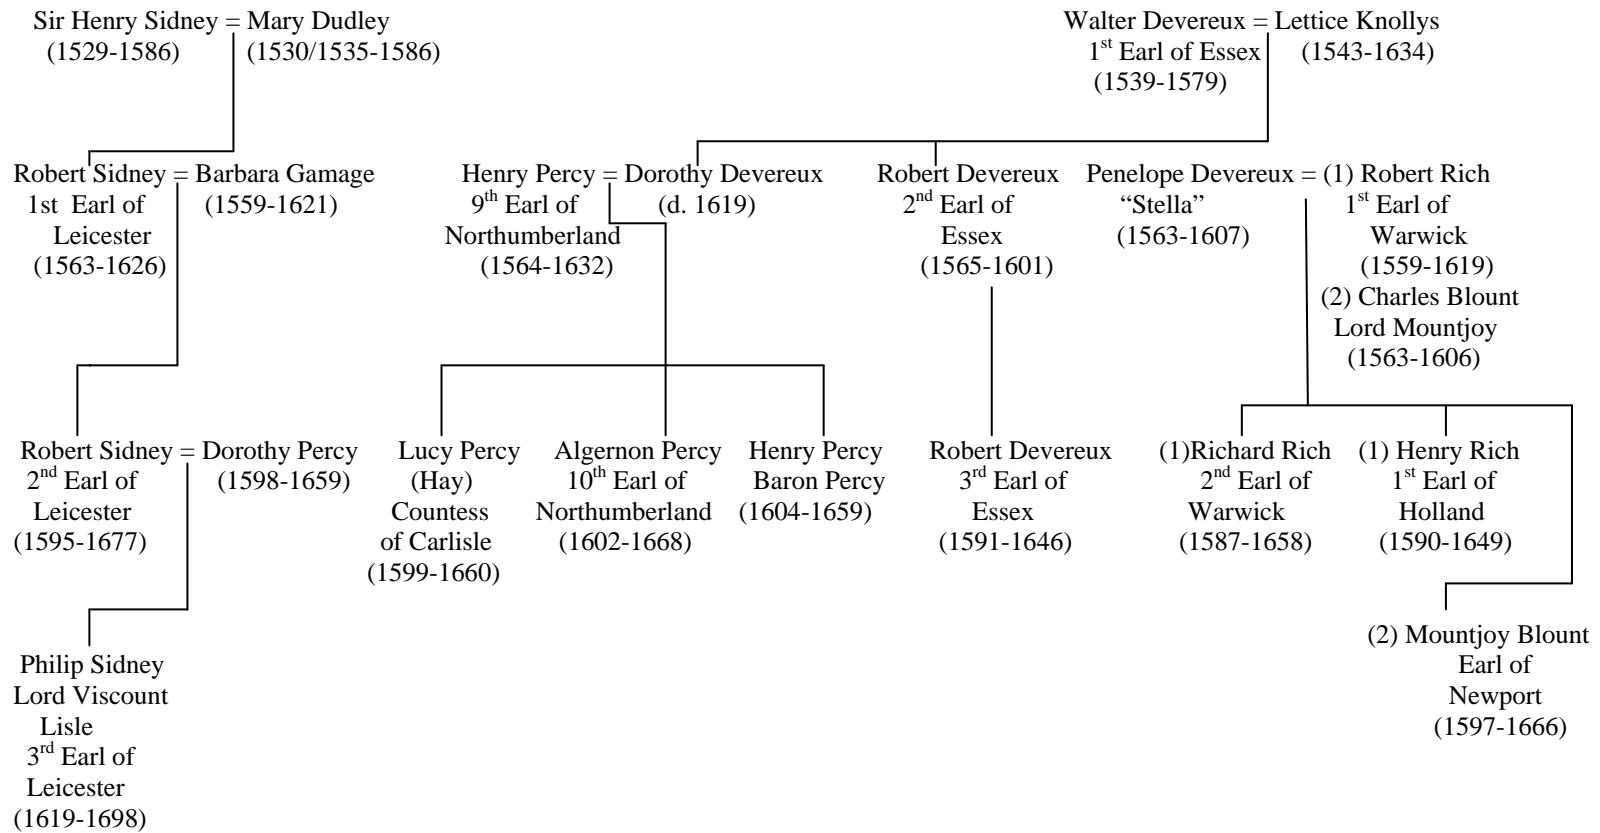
Sir Henry Sidney = Mary Dudley
(1529-1586) (1530/1535-1586)

Walter Devereux = Lettice Knollys
1$^{st}$ Earl of Essex (1543-1634)
(1539-1579)

Robert Sidney = Barbara Gamage
1st Earl of Leicester (1563-1626)
(1559-1621)

Henry Percy = Dorothy Devereux
9$^{th}$ Earl of Northumberland (1564-1632)
(d. 1619)

Robert Devereux
2$^{nd}$ Earl of Essex
(1565-1601)

Penelope Devereux = (1) Robert Rich
"Stella"
(1563-1607)
1$^{st}$ Earl of Warwick
(1559-1619)
(2) Charles Blount
Lord Mountjoy
(1563-1606)

Robert Sidney = Dorothy Percy
2$^{nd}$ Earl of Leicester (1595-1677)
(1598-1659)

Lucy Percy
(Hay)
Countess of Carlisle
(1599-1660)

Algernon Percy
10$^{th}$ Earl of Northumberland
(1602-1668)

Henry Percy
Baron Percy
(1604-1659)

Robert Devereux
3$^{rd}$ Earl of Essex
(1591-1646)

(1)Richard Rich
2$^{nd}$ Earl of Warwick
(1587-1658)

(1) Henry Rich
1$^{st}$ Earl of Holland
(1590-1649)

Philip Sidney
Lord Viscount Lisle
3$^{rd}$ Earl of Leicester
(1619-1698)

(2) Mountjoy Blount
Earl of Newport
(1597-1666)